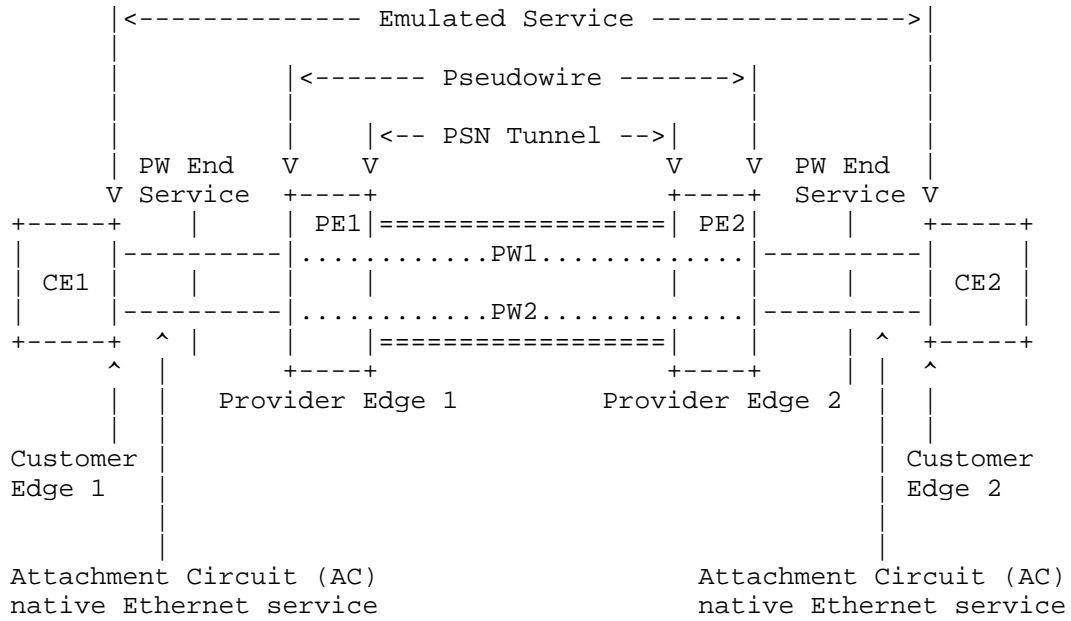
Emulated Service

Pseudowire

PSN Tunnel

PW End Service

PW End Service

PE1

PE2

CE1

PW1

CE2

PW2

Provider Edge 1

Provider Edge 2

Customer Edge 1

Customer Edge 2

Attachment Circuit (AC) native Ethernet service

Attachment Circuit (AC) native Ethernet service